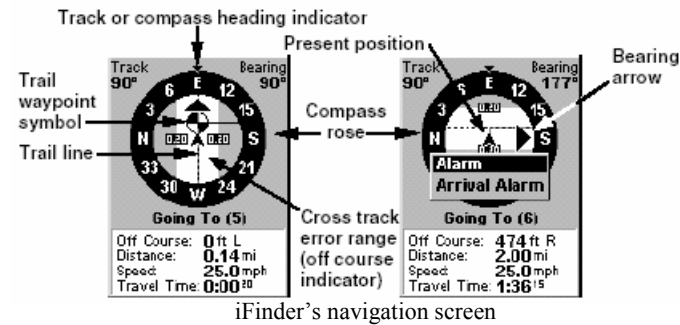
Track or compass heading indicator

Present position

Bearing arrow

Trail waypoint symbol

Trail line

Compass rose

Cross track error range (off course indicator)

Track 90°

Bearing 90°

E 6 12 3 15 N S 33 21 30 W 24

0.20 0.20

Going To (5)

Off Course: 0 ft L
Distance: 0.14 mi
Speed 25.0 mph
Travel Time: 0:00$^{20}$

Track 90°

Bearing 177°

S E 12 3 15 N S

0.20 0.20

Alarm
Arrival Alarm

Going To (6)

Off Course: 474 ft R
Distance: 2.00 mi
Speed 25.0 mph
Travel Time: 1:36$^{15}$

iFinder's navigation screen